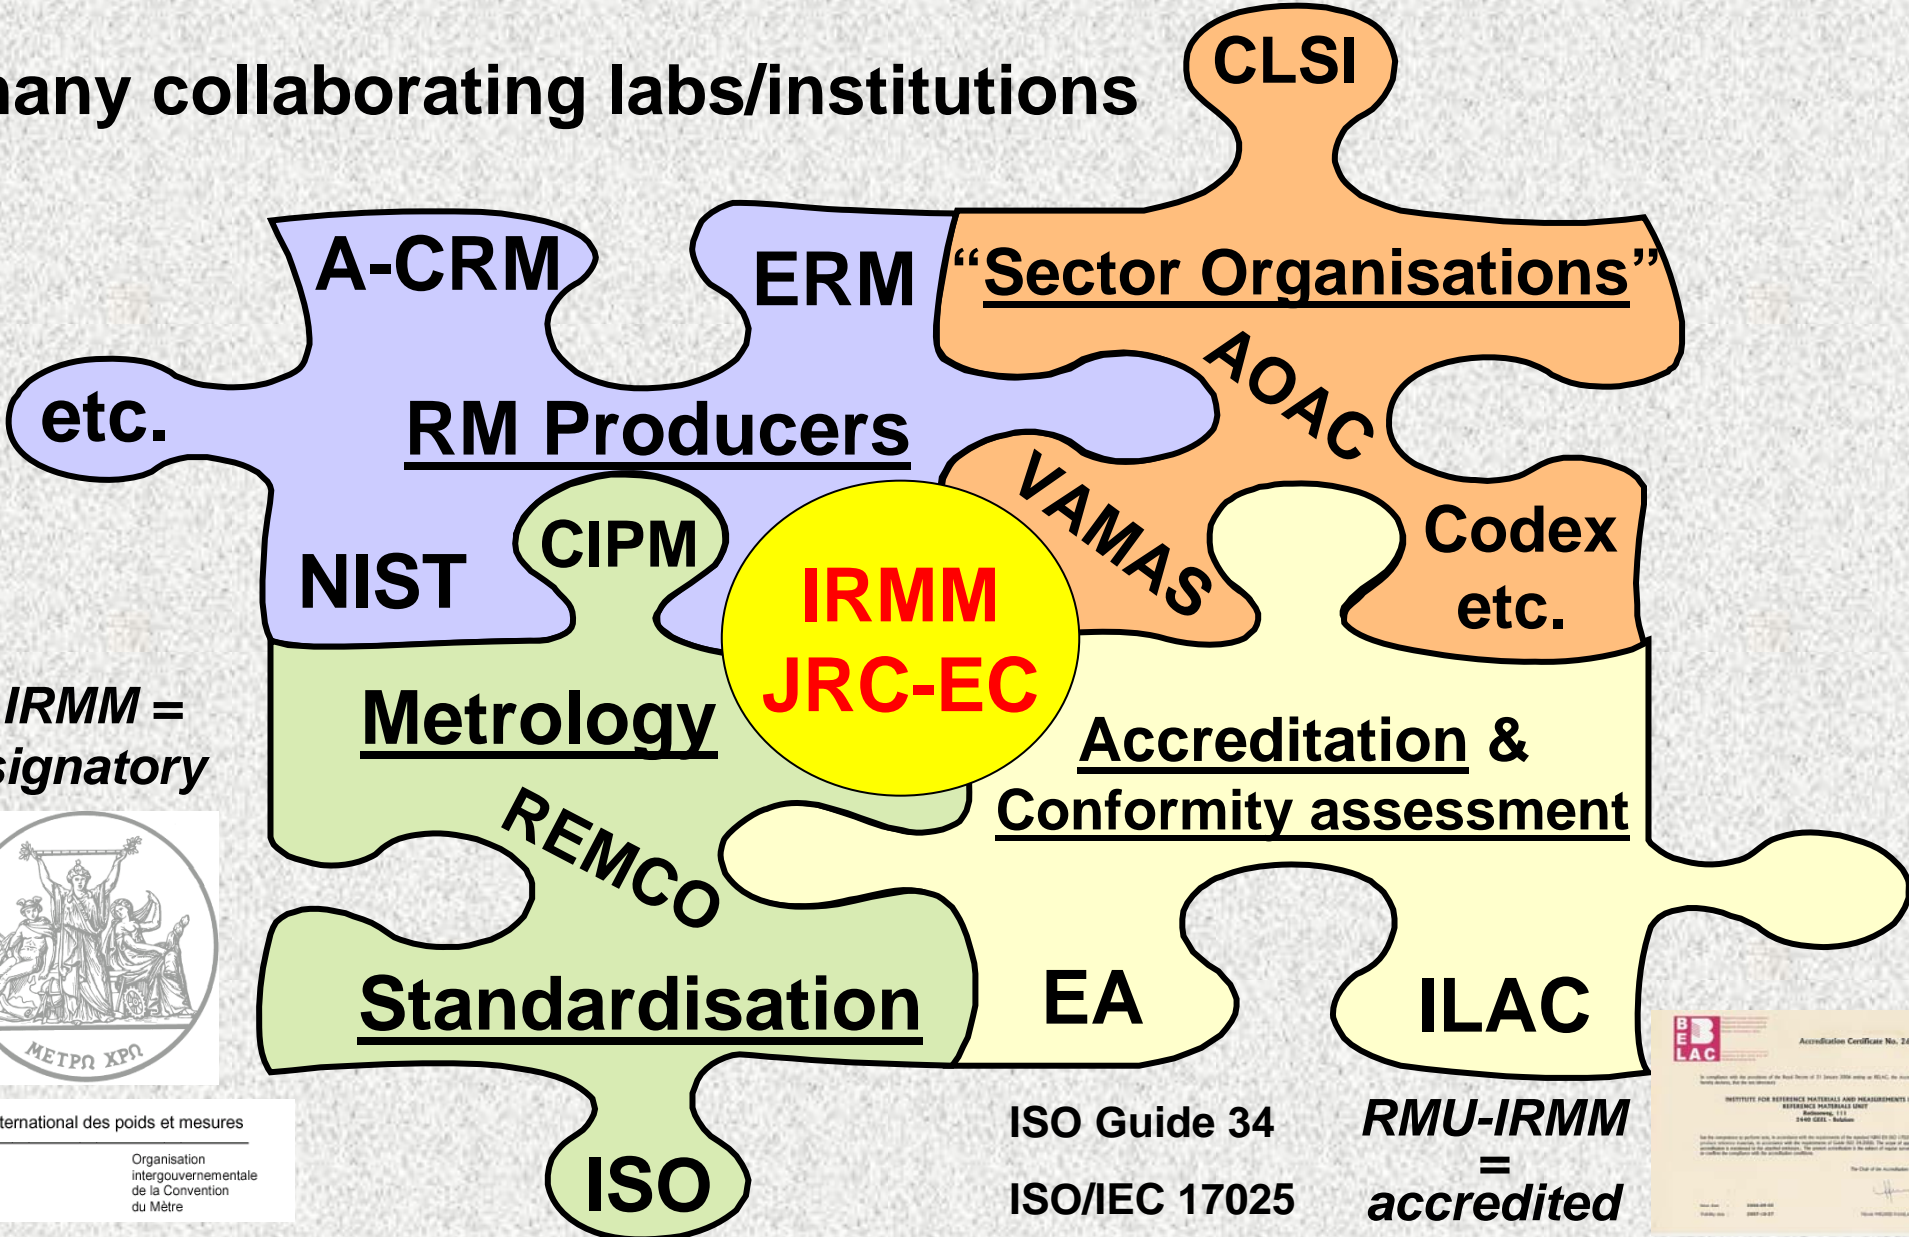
any collaborating labs/institutions

CLSI

A-CRM

ERM

"Sector Organisations"

AOAC

etc.

RM Producers

VAMAS

Codex etc.

NIST

CIPM

IRMM JRC-EC

IRMM = signatory

Metrology

Accreditation & Conformity assessment

REMCO

METPΩ XPΩ

Standardisation

EA

ILAC

nternational des poids et mesures

Organisation intergouvernementale de la Convention du Mètre

ISO

ISO Guide 34

ISO/IEC 17025

RMU-IRMM = accredited

BELAC

Accreditation Certificate No. 2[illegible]

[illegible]